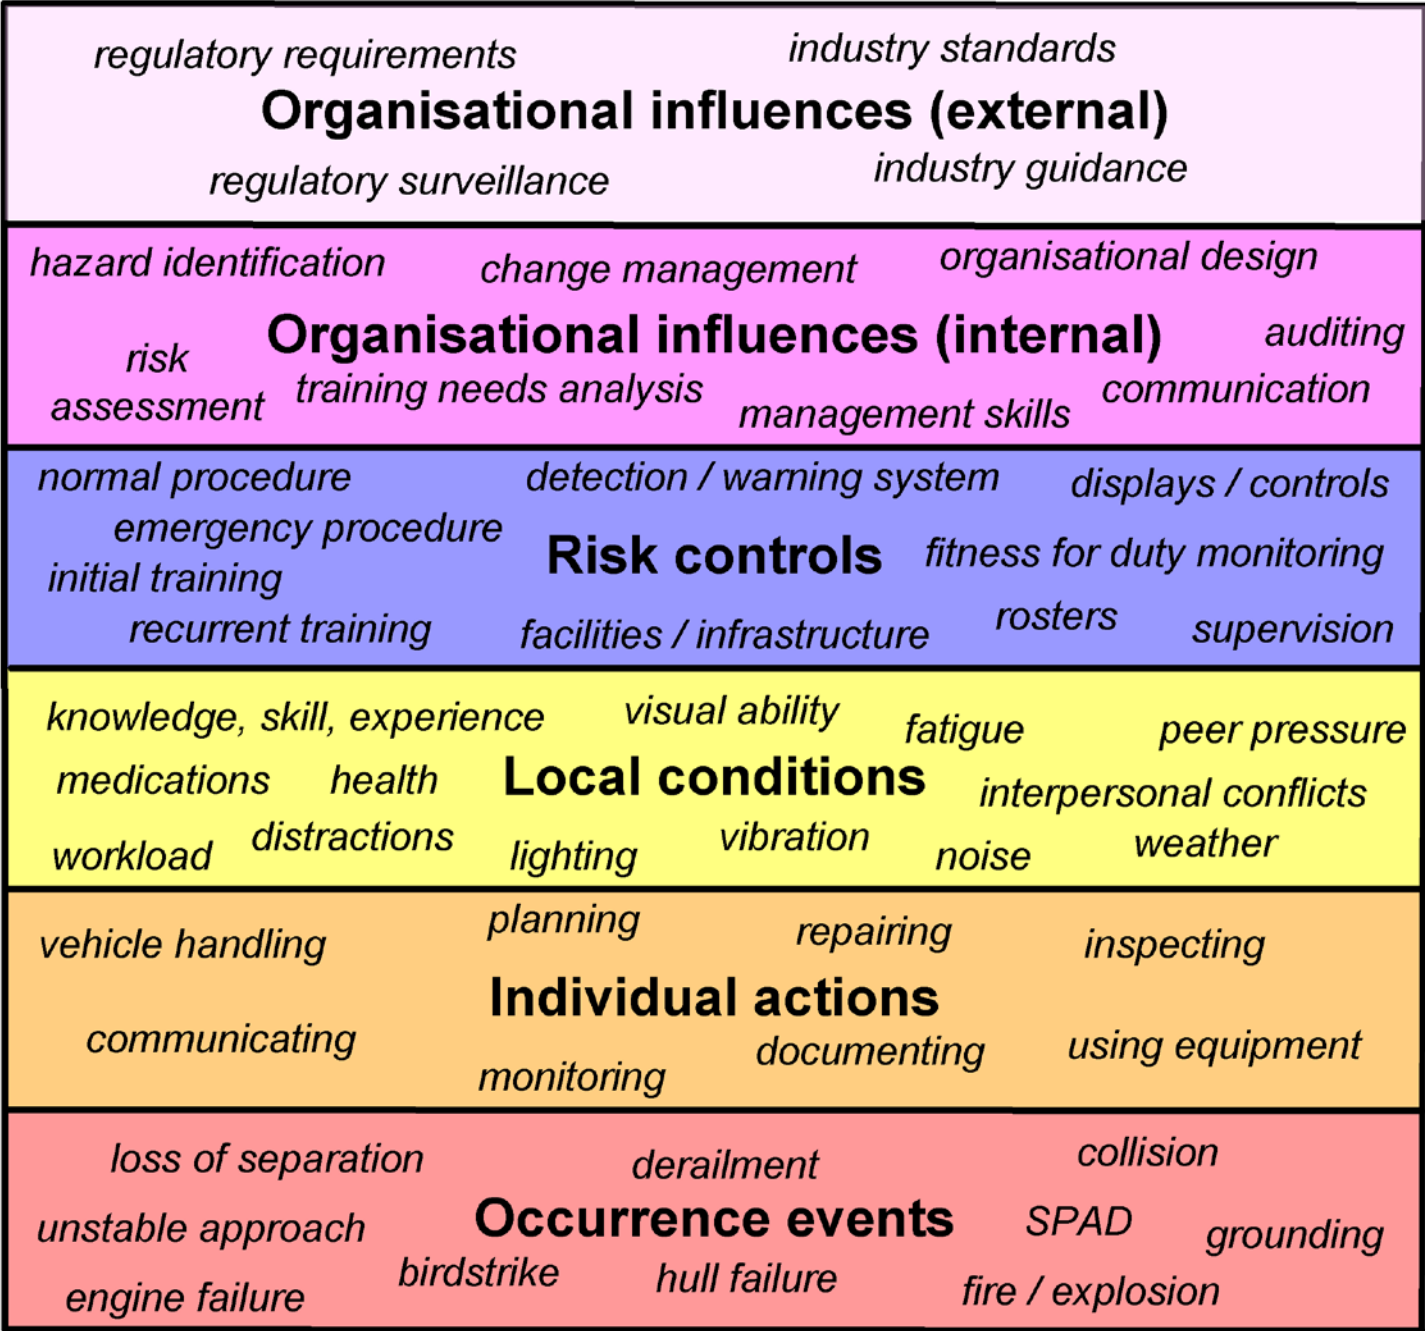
regulatory requirements industry standards

Organisational influences (external)

regulatory surveillance industry guidance

hazard identification change management organisational design

risk assessment

Organisational influences (internal)

auditing

training needs analysis management skills communication

normal procedure detection / warning system displays / controls

emergency procedure

initial training

Risk controls

fitness for duty monitoring

recurrent training facilities / infrastructure rosters supervision

knowledge, skill, experience visual ability fatigue peer pressure

medications health

Local conditions

interpersonal conflicts

workload distractions lighting vibration noise weather

vehicle handling planning repairing inspecting

Individual actions

communicating monitoring documenting using equipment

loss of separation derailment collision

unstable approach

Occurrence events

SPAD grounding

engine failure birdstrike hull failure fire / explosion